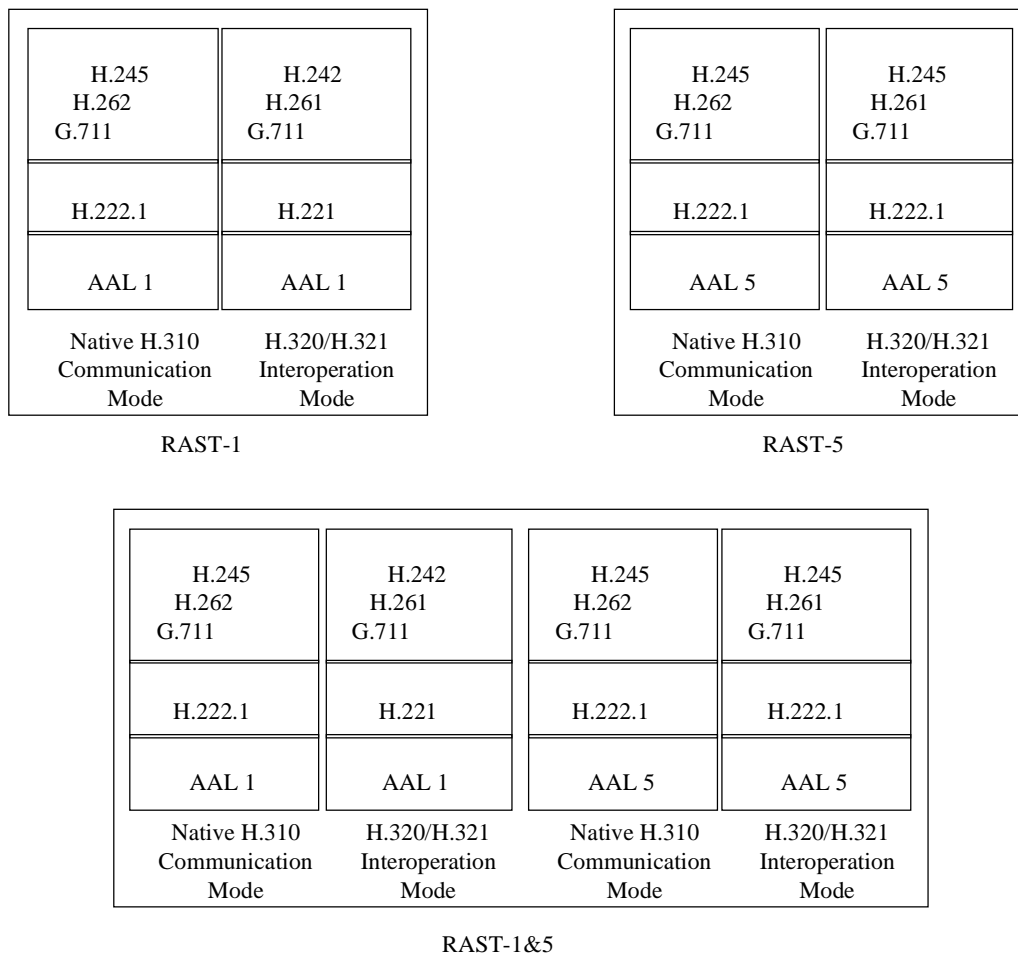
H.245
H.262
G.711

H.222.1

AAL 1

Native H.310 Communication Mode

H.242
H.261
G.711

H.221

AAL 1

H.320/H.321 Interoperation Mode

RAST-1

H.245
H.262
G.711

H.222.1

AAL 5

Native H.310 Communication Mode

H.245
H.261
G.711

H.222.1

AAL 5

H.320/H.321 Interoperation Mode

RAST-5

H.245
H.262
G.711

H.222.1

AAL 1

Native H.310 Communication Mode

H.242
H.261
G.711

H.221

AAL 1

H.320/H.321 Interoperation Mode

H.245
H.262
G.711

H.222.1

AAL 5

Native H.310 Communication Mode

H.245
H.261
G.711

H.222.1

AAL 5

H.320/H.321 Interoperation Mode

RAST-1&5